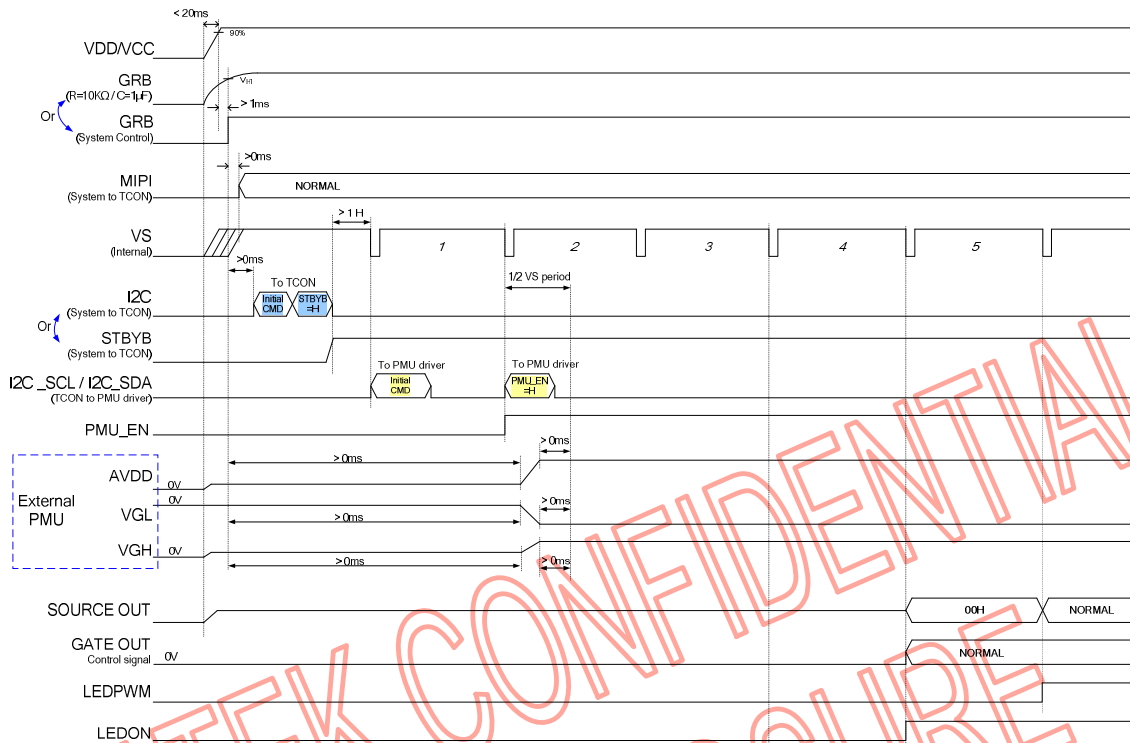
< 20ms
90%
VDD/VCC
GRB
(R=10KΩ / C=1μF)
$V_{IH}$
> 1ms
Or
GRB
(System Control)
>0ms
MIPI
(System to TCON)
NORMAL
> 1 H
VS
(Internal)
1
2
3
4
5
>0ms
1/2 VS period
To TCON
I2C
(System to TCON)
Initial CMD
STBYB =H
Or
STBYB
(System to TCON)
To PMU driver
To PMU driver
I2C _SCL / I2C_SDA
(TCON to PMU driver)
Initial CMD
PMU_EN =H
PMU_EN
>0ms
External PMU
AVDD
0V
>0ms
VGL
0V
>0ms
>0ms
VGH
0V
>0ms
>0ms
SOURCE OUT
00H
NORMAL
GATE OUT
Control signal
0V
NORMAL
LEDPWM
LEDON
TEK CONFIDENTIAL
OURE